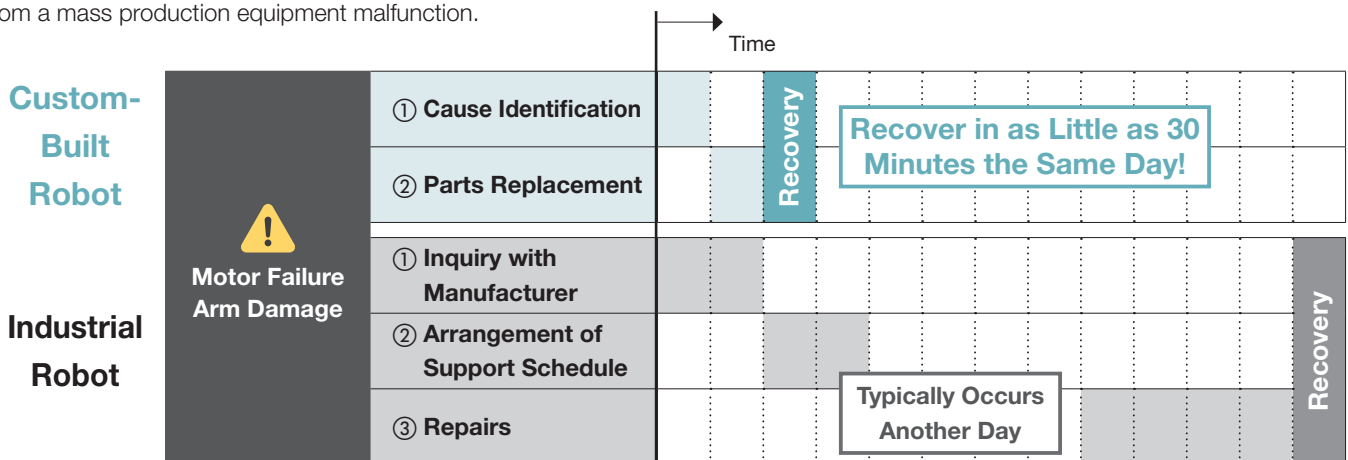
om a mass production equipment malfunction.

Time

Custom-Built Robot

① Cause Identification

② Parts Replacement

Recovery

Recover in as Little as 30 Minutes the Same Day!

Motor Failure Arm Damage

Industrial Robot

① Inquiry with Manufacturer

② Arrangement of Support Schedule

③ Repairs

Typically Occurs Another Day

Recovery